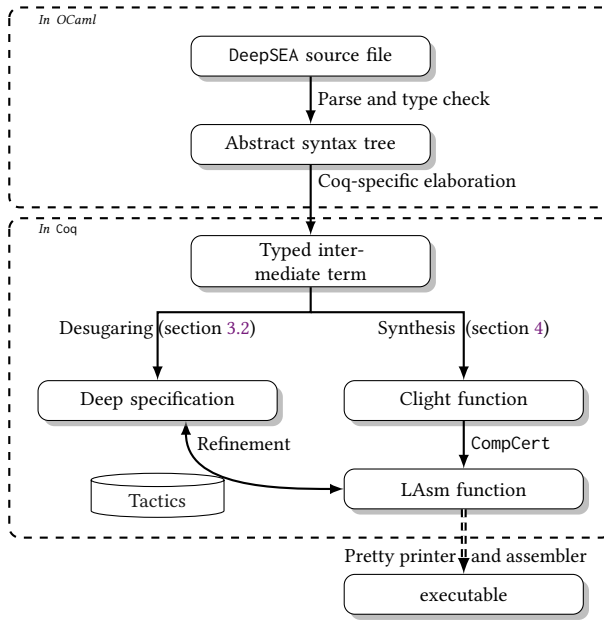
In OCaml

DeepSEA source file

Parse and type check

Abstract syntax tree

Coq-specific elaboration

In Coq

Typed intermediate term

Desugaring (section 3.2)

Synthesis (section 4)

Deep specification

Clight function

Refinement

CompCert

Tactics

LAsm function

Pretty printer and assembler

executable